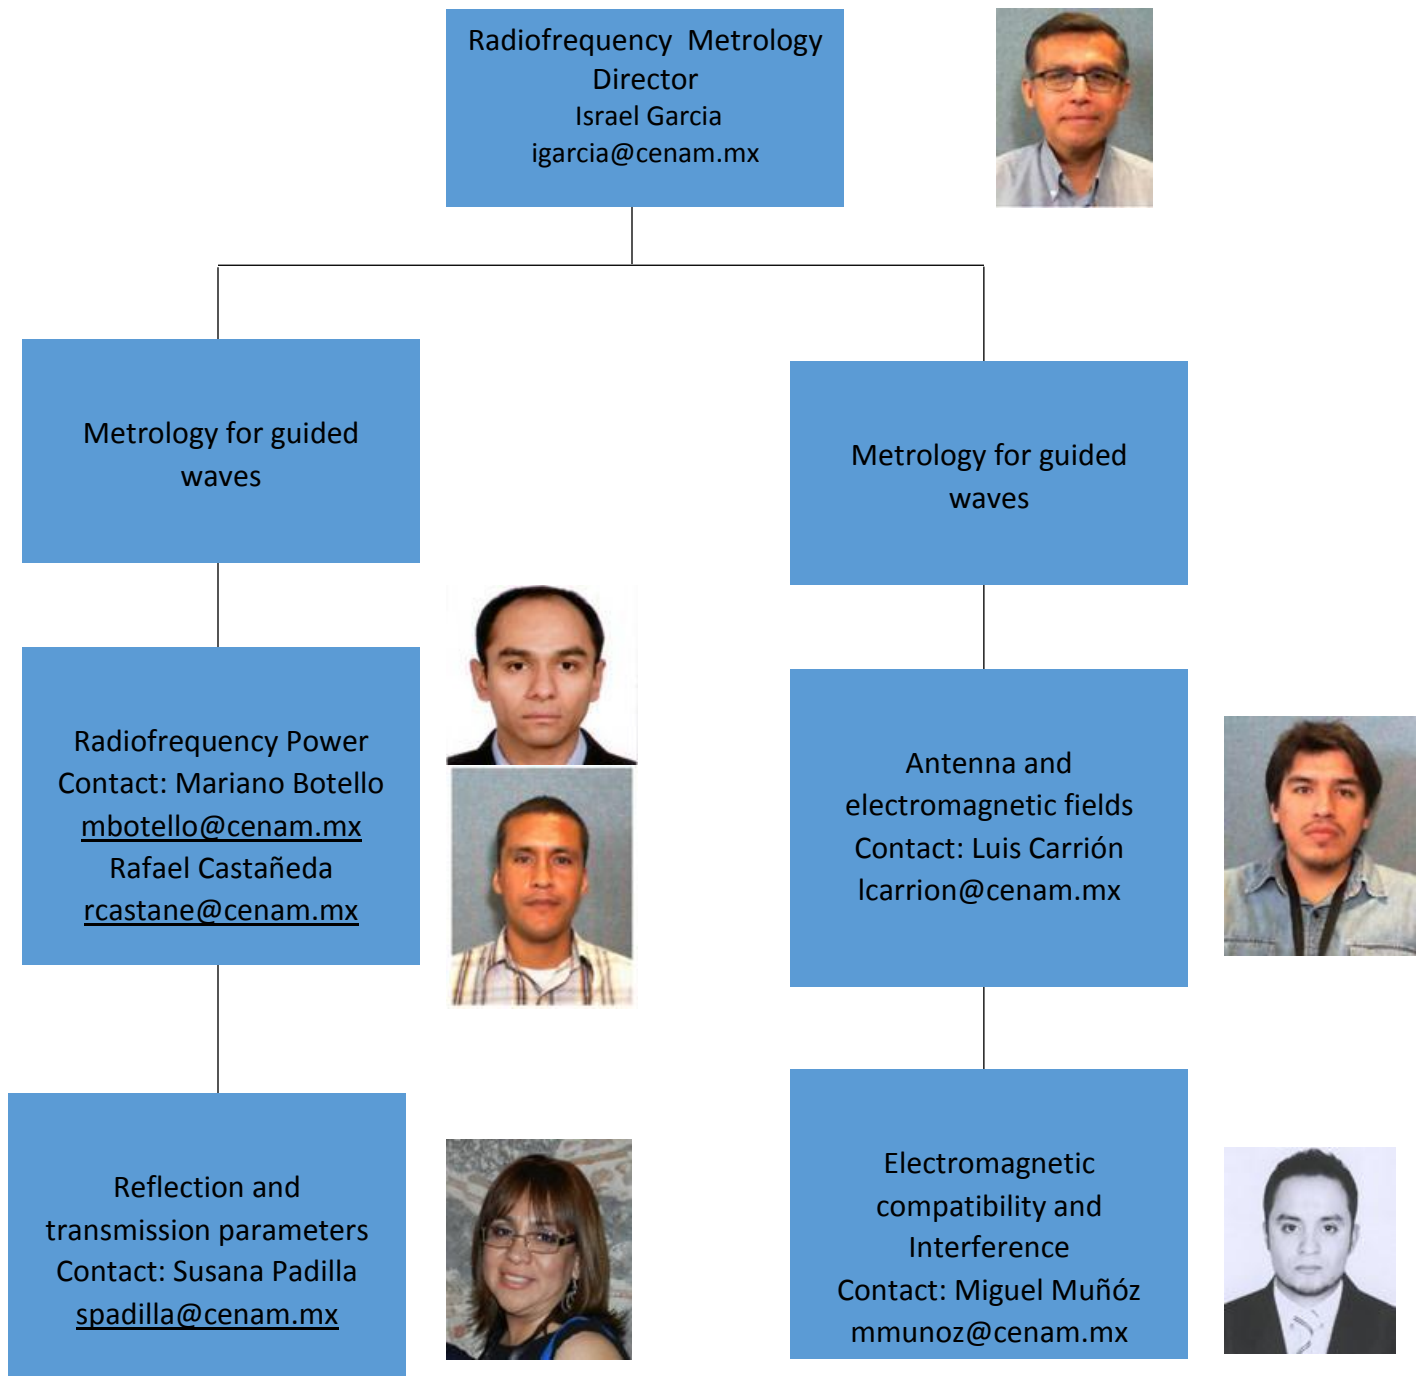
Radiofrequency Metrology Director
Israel Garcia
igarcia@cenam.mx

Metrology for guided waves

Radiofrequency Power
Contact: Mariano Botello
mbotello@cenam.mx
Rafael Castañeda
rcastane@cenam.mx

Reflection and transmission parameters
Contact: Susana Padilla
spadilla@cenam.mx

Metrology for guided waves

Antenna and electromagnetic fields
Contact: Luis Carrión
lcarrion@cenam.mx

Electromagnetic compatibility and Interference
Contact: Miguel Muñóz
mmunoz@cenam.mx